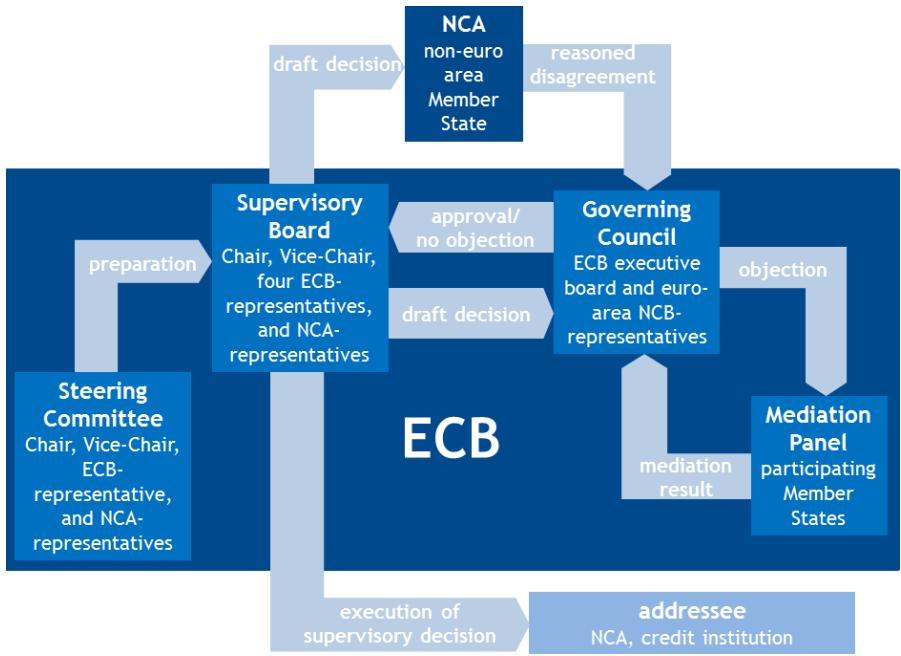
NCA
non-euro area Member State

draft decision

reasoned disagreement

Supervisory Board
Chair, Vice-Chair, four ECB-representatives, and NCA-representatives

approval/ no objection

Governing Council
ECB executive board and euro-area NCB-representatives

preparation

draft decision

objection

Steering Committee
Chair, Vice-Chair, ECB-representative, and NCA-representatives

ECB

Mediation Panel
participating Member States

mediation result

execution of supervisory decision

addressee
NCA, credit institution